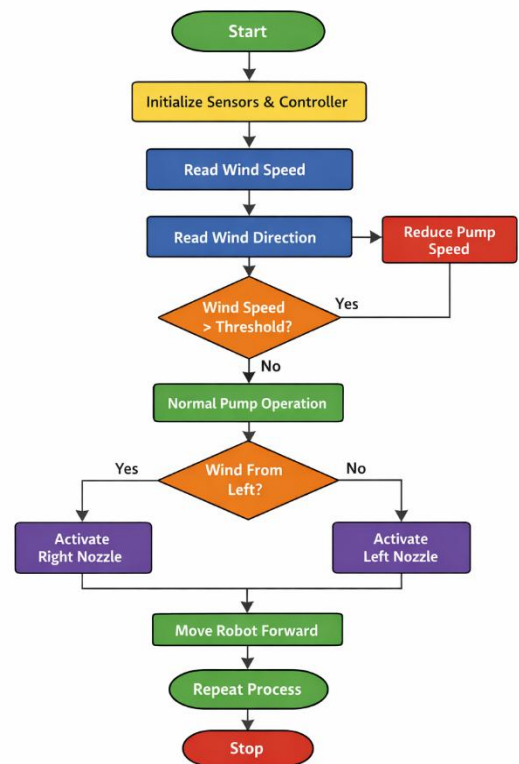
Start

Initialize Sensors & Controller

Read Wind Speed

Read Wind Direction

Reduce Pump Speed

Wind Speed > Threshold?

Yes

No

Normal Pump Operation

Yes

Wind From Left?

No

Activate Right Nozzle

Activate Left Nozzle

Move Robot Forward

Repeat Process

Stop